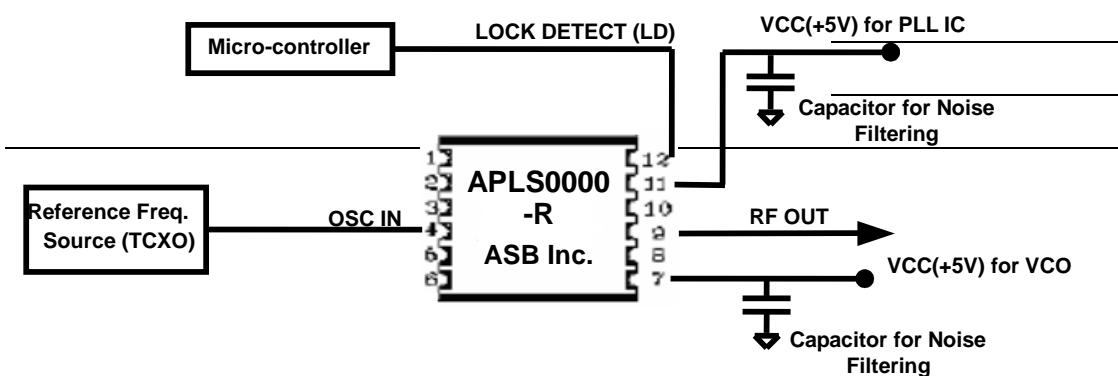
Micro-controller

LOCK DETECT (LD)

VCC(+5V) for PLL IC

Capacitor for Noise Filtering

1
2
3
4
5
6

12
11
10
9
8
7

APLS0000 -R
ASB Inc.

Reference Freq. Source (TCXO)

OSC IN

RF OUT

VCC(+5V) for VCO

Capacitor for Noise Filtering